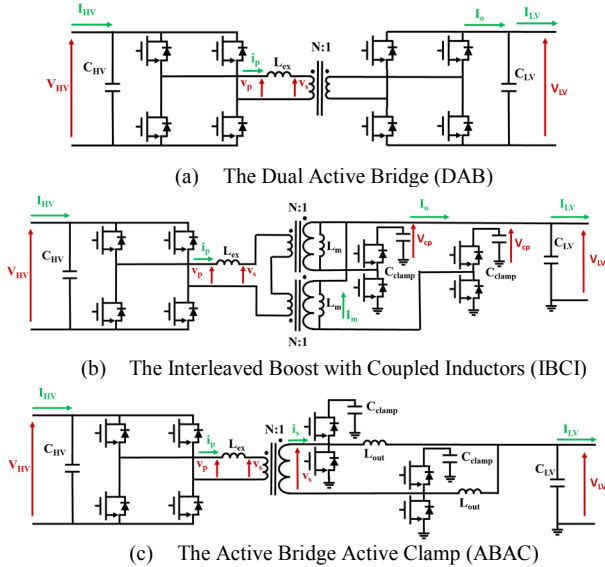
$I_{HV}$

$C_{HV}$

$V_{HV}$

$i_p$

$L_{ex}$

$v_p$

$v_s$

N:1

$I_o$

$I_{LV}$

$C_{LV}$

$V_{LV}$

(a) The Dual Active Bridge (DAB)

$I_{HV}$

$C_{HV}$

$V_{HV}$

$i_p$

$L_{ex}$

$v_p$

$v_s$

N:1

N:1

$L_m$

$L_m$

$I_m$

$I_o$

$V_{cp}$

$C_{clamp}$

$V_{cp}$

$C_{clamp}$

$I_{LV}$

$C_{LV}$

$V_{LV}$

(b) The Interleaved Boost with Coupled Inductors (IBCI)

$I_{HV}$

$C_{HV}$

$V_{HV}$

$i_p$

$L_{ex}$

$v_p$

$v_s$

N:1

$i_s$

$v_s$

$C_{clamp}$

$L_{out}$

$C_{clamp}$

$L_{out}$

$I_{LV}$

$C_{LV}$

$V_{LV}$

(c) The Active Bridge Active Clamp (ABAC)